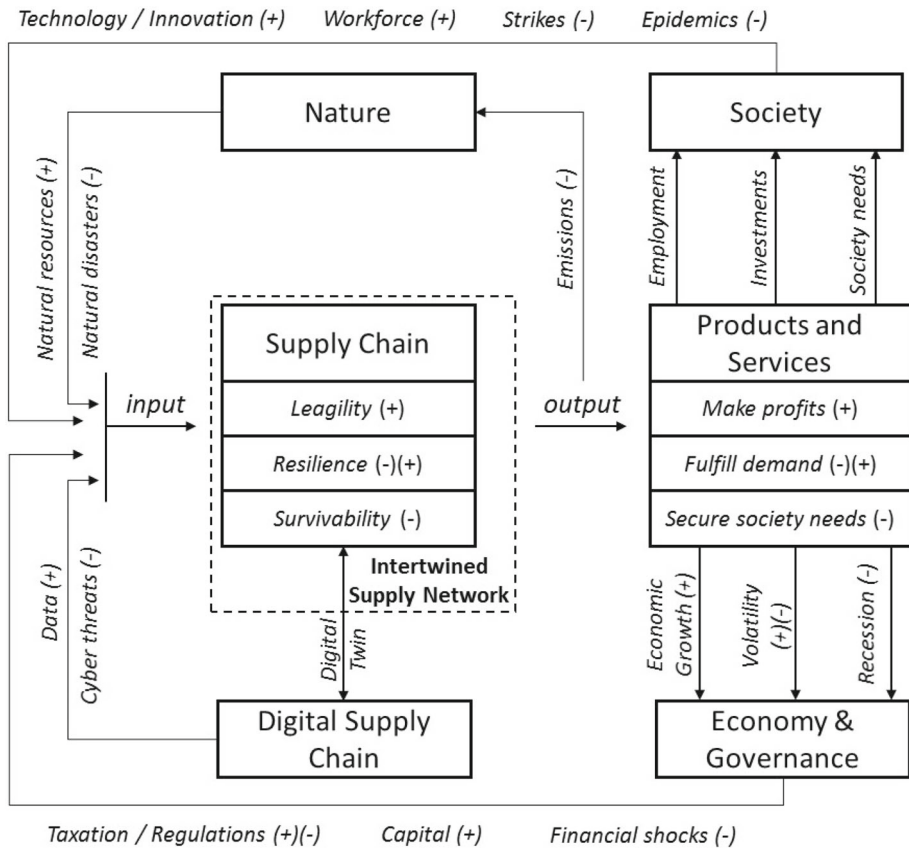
Technology / Innovation (+) Workforce (+) Strikes (-) Epidemics (-)

Nature

Society

Natural resources (+)

Natural disasters (-)

Emissions (-)

Employment

Investments

Society needs

Supply Chain

Leagility (+)

Resilience (-)(+)

Survivability (-)

Intertwined Supply Network

input

output

Products and Services

Make profits (+)

Fulfill demand (-)(+)

Secure society needs (-)

Data (+)

Cyber threats (-)

Digital Twin

Economic Growth (+)

Volatility (+)(-)

Recession (-)

Digital Supply Chain

Economy & Governance

Taxation / Regulations (+)(-) Capital (+) Financial shocks (-)